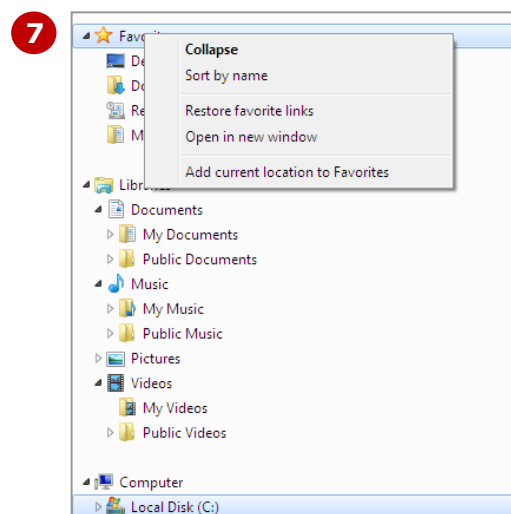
7

Favorit

De

Do

Re

M

Collapse

Sort by name

Restore favorite links

Open in new window

Add current location to Favorites

Librari

Documents

My Documents

Public Documents

Music

My Music

Public Music

Pictures

Videos

My Videos

Public Videos

Computer

Local Disk (C:)